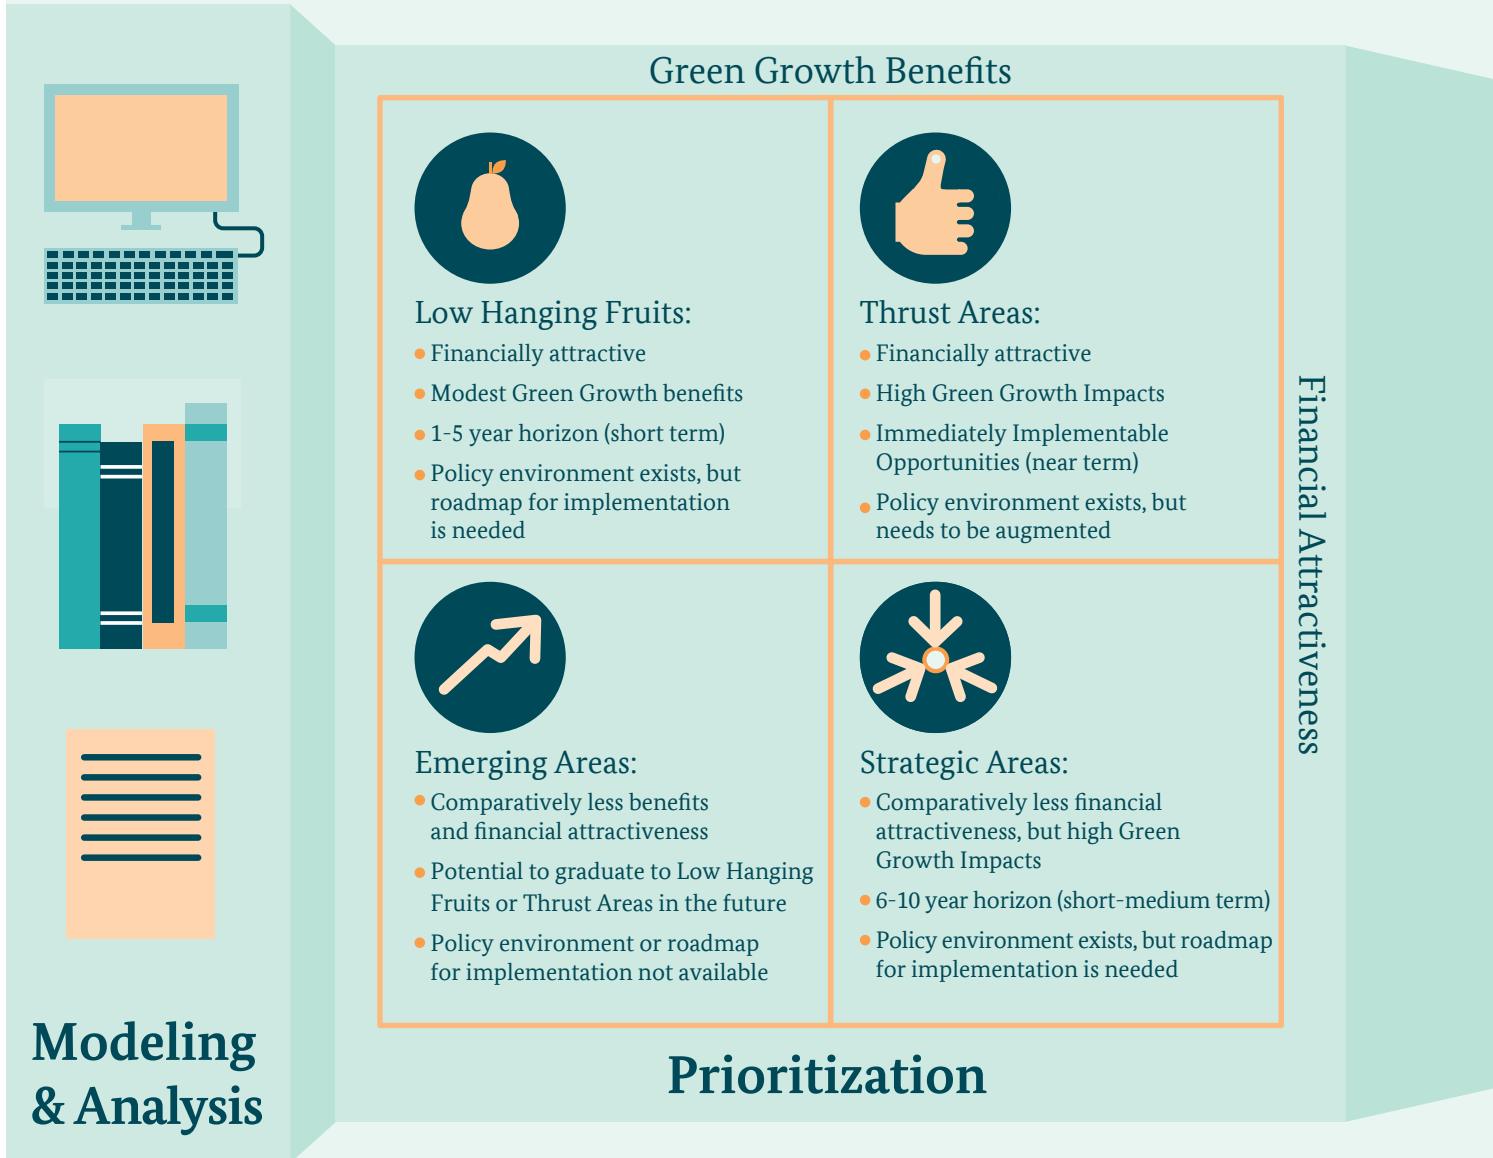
Green Growth Benefits

Low Hanging Fruits:
• Financially attractive
• Modest Green Growth benefits
• 1-5 year horizon (short term)
• Policy environment exists, but roadmap for implementation is needed

Thrust Areas:
• Financially attractive
• High Green Growth Impacts
• Immediately Implementable Opportunities (near term)
• Policy environment exists, but needs to be augmented

Emerging Areas:
• Comparatively less benefits and financial attractiveness
• Potential to graduate to Low Hanging Fruits or Thrust Areas in the future
• Policy environment or roadmap for implementation not available

Strategic Areas:
• Comparatively less financial attractiveness, but high Green Growth Impacts
• 6-10 year horizon (short-medium term)
• Policy environment exists, but roadmap for implementation is needed

Financial Attractiveness

Modeling & Analysis

Prioritization